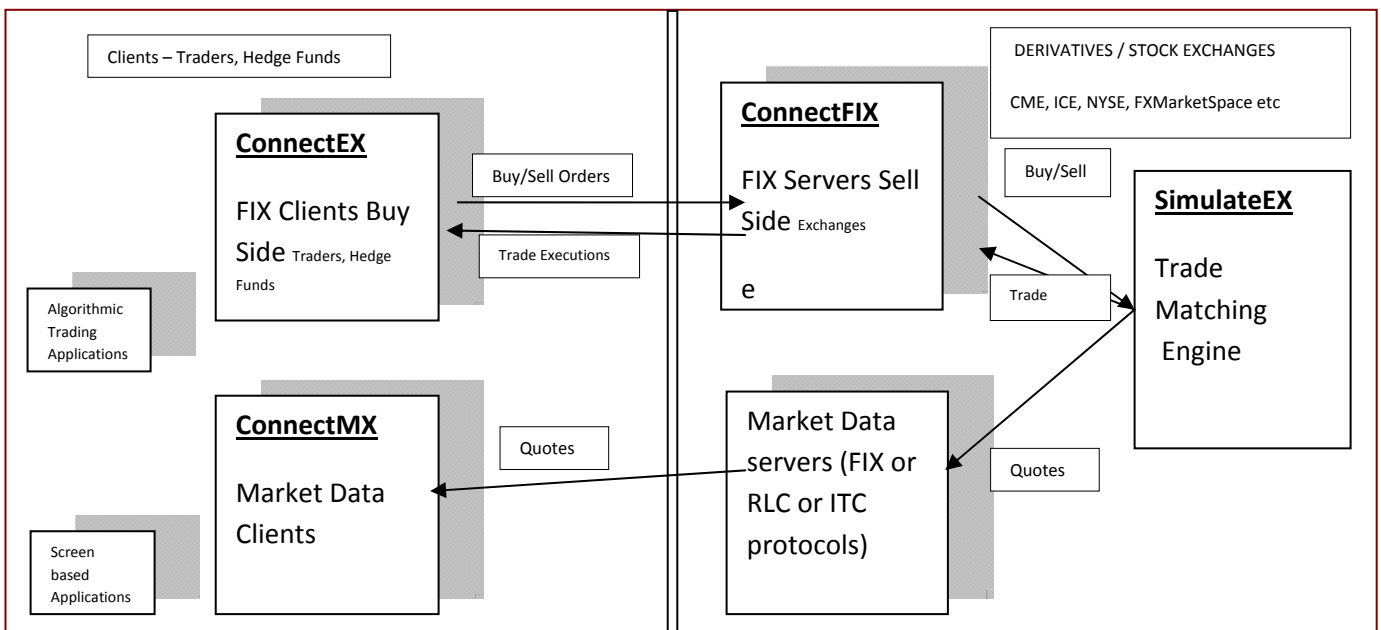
Clients – Traders, Hedge Funds

ConnectEX

FIX Clients Buy Side Traders, Hedge Funds

Buy/Sell Orders

Trade Executions

Algorithmic Trading Applications

ConnectMX

Market Data Clients

Quotes

Screen based Applications

DERIVATIVES / STOCK EXCHANGES

CME, ICE, NYSE, FXMarketSpace etc

ConnectFIX

FIX Servers Sell Side Exchanges

e

Buy/Sell

Trade

SimulateEX

Trade Matching Engine

Market Data servers (FIX or RLC or ITC protocols)

Quotes